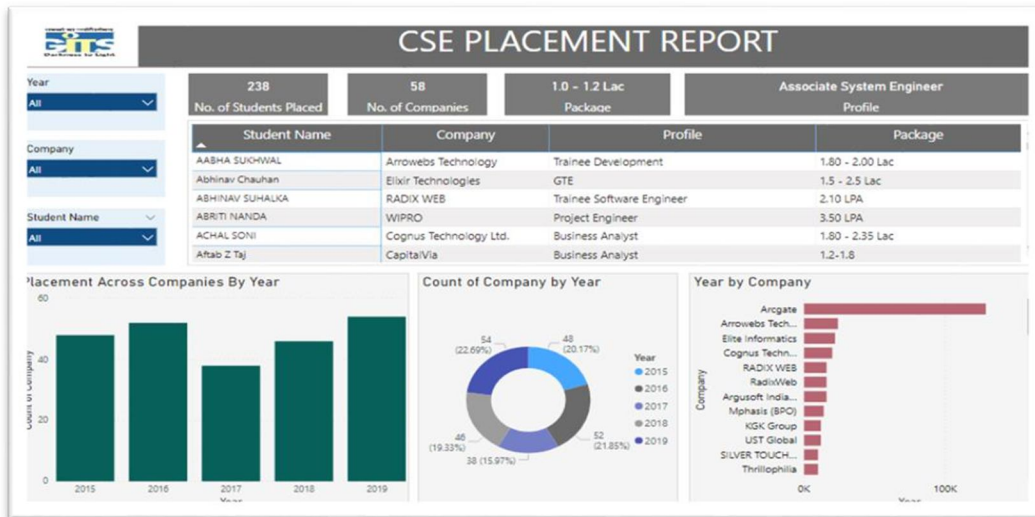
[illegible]
GITS
Darkness to Light

CSE PLACEMENT REPORT

Year
All

Company
All

Student Name
All

238
No. of Students Placed

58
No. of Companies

1.0 - 1.2 Lac
Package

Associate System Engineer
Profile

| Student Name | Company | Profile | Package |
|---|---|---|---|
| AABHA SUKHWAL | Arrowebs Technology | Trainee Development | 1.80 - 2.00 Lac |
| Abhinav Chauhan | Elixir Technologies | GTE | 1.5 - 2.5 Lac |
| ABHINAV SUHALKA | RADIX WEB | Trainee Software Engineer | 2.10 LPA |
| ABRITI NANDA | WIPRO | Project Engineer | 3.50 LPA |
| ACHAL SONI | Cognus Technology Ltd. | Business Analyst | 1.80 - 2.35 Lac |
| Aftab Z Taj | CapitalVia | Business Analyst | 1.2-1.8 |

Placement Across Companies By Year
60
40
20
0
Count of Company
2015
2016
2017
2018
2019
Year

Count of Company by Year
54
(22.69%)
48
(20.17%)
52
(21.85%)
38 (15.97%)
46
(19.33%)
Year
2015
2016
2017
2018
2019

Year by Company
Arcgate
Arrowebs Tech...
Elite Informatics
Cognus Techn...
RADIX WEB
RadixWeb
Argusoft India...
Mphasis (BPO)
KGK Group
UST Global
SILVER TOUCH...
Thrillophilia
Company
0K
100K
Year